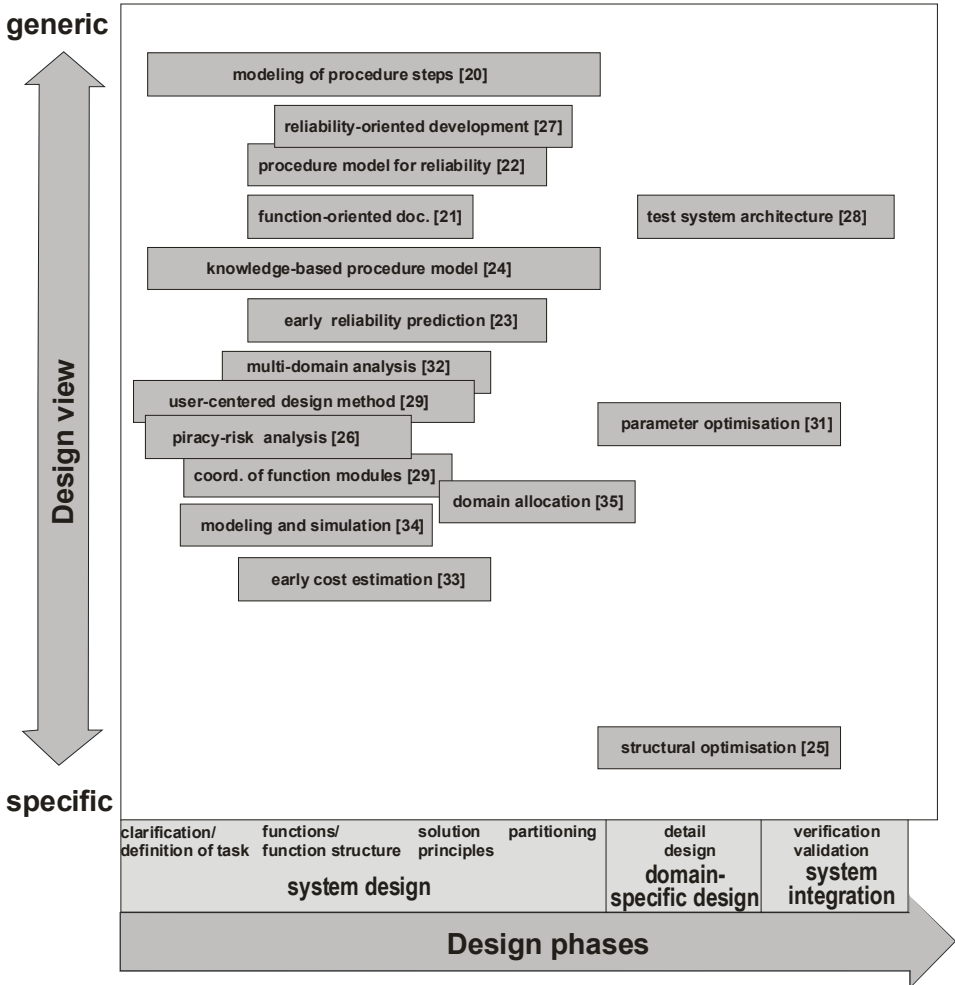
generic

Design view

specific

modeling of procedure steps [20]

reliability-oriented development [27]

procedure model for reliability [22]

function-oriented doc. [21]

test system architecture [28]

knowledge-based procedure model [24]

early reliability prediction [23]

multi-domain analysis [32]

user-centered design method [29]

piracy-risk analysis [26]

parameter optimisation [31]

coord. of function modules [29]

domain allocation [35]

modeling and simulation [34]

early cost estimation [33]

structural optimisation [25]

clarification/ definition of task

functions/ function structure

solution principles

partitioning

detail design

verification validation

system design

domain-specific design

system integration

Design phases